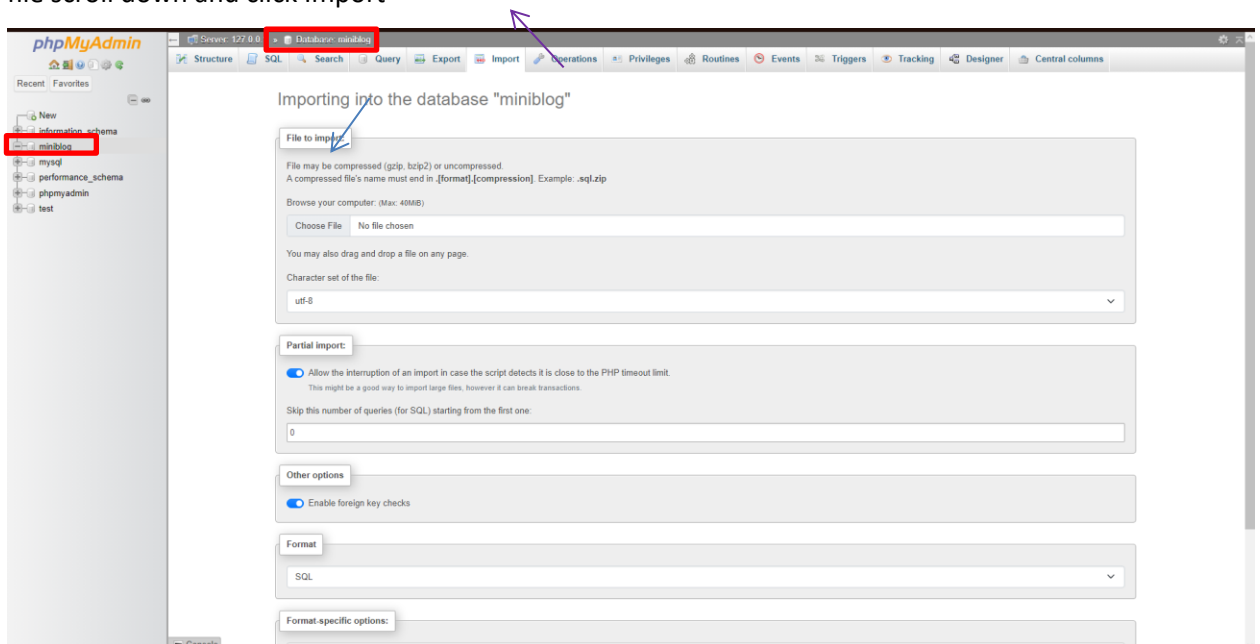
file scroll down and click import

phpMyAdmin

Recent Favorites

New
information_schema
miniblog
mysql
performance_schema
phpmyadmin
test

Server: 127.0.0.1 » Database: miniblog

Structure SQL Search Query Export Import Operations Privileges Routines Events Triggers Tracking Designer Central columns

Importing into the database "miniblog"

File to import:

File may be compressed (gzip, bzip2) or uncompressed.
A compressed file's name must end in .[format].[compression]. Example: .sql.zip

Browse your computer: (Max: 40MiB)

Choose File No file chosen

You may also drag and drop a file on any page.

Character set of the file:

utf-8

Partial import:

Allow the interruption of an import in case the script detects it is close to the PHP timeout limit.
This might be a good way to import large files, however it can break transactions.

Skip this number of queries (for SQL) starting from the first one:

0

Other options

Enable foreign key checks

Format

SQL

Format-specific options:

Console